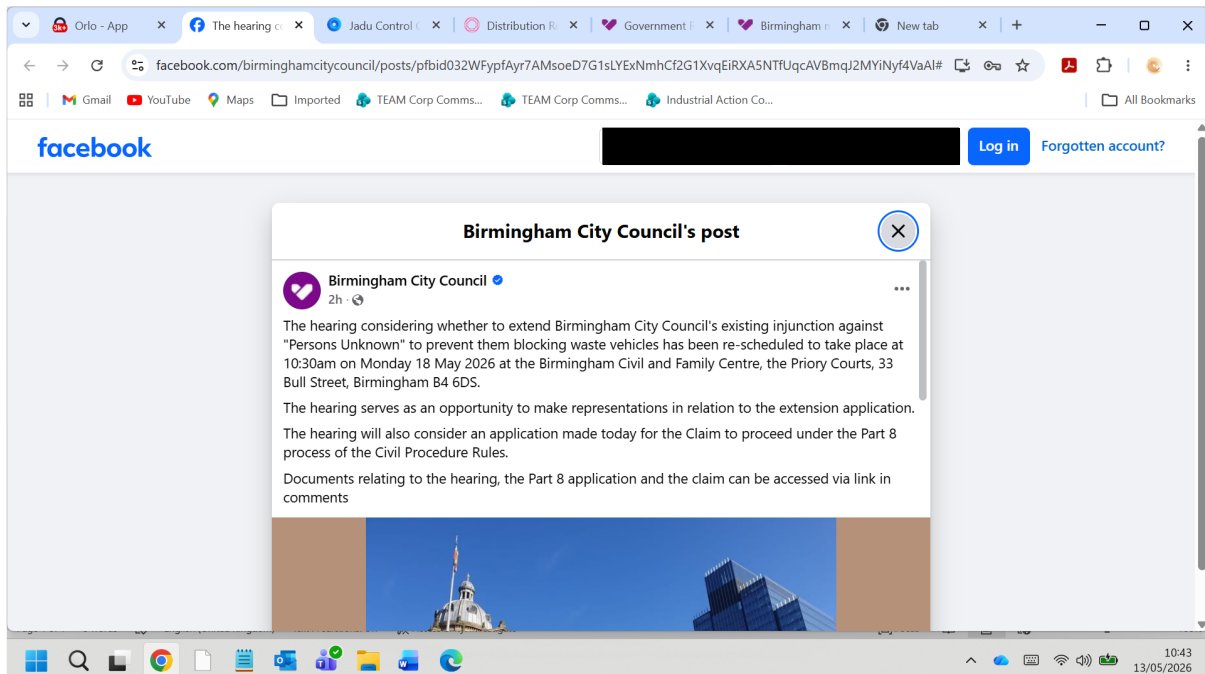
Orlo - App
The hearing co
Jadu Control C
Distribution R
Government F
Birmingham n
New tab

facebook.com/birminghamcitycouncil/posts/pfbid032WFypfAyr7AMsoeD7G1sLYExNmhCf2G1XvqEiRXA5NTfUqcAVBmqJ2MYiNyf4VaAl#

Gmail
YouTube
Maps
Imported
TEAM Corp Comms...
TEAM Corp Comms...
Industrial Action Co...
All Bookmarks

facebook
Log in
Forgotten account?

Birmingham City Council's post

Birmingham City Council
2h ·

The hearing considering whether to extend Birmingham City Council's existing injunction against "Persons Unknown" to prevent them blocking waste vehicles has been re-scheduled to take place at 10:30am on Monday 18 May 2026 at the Birmingham Civil and Family Centre, the Priory Courts, 33 Bull Street, Birmingham B4 6DS.

The hearing serves as an opportunity to make representations in relation to the extension application.

The hearing will also consider an application made today for the Claim to proceed under the Part 8 process of the Civil Procedure Rules.

Documents relating to the hearing, the Part 8 application and the claim can be accessed via link in comments

10:43
13/05/2026